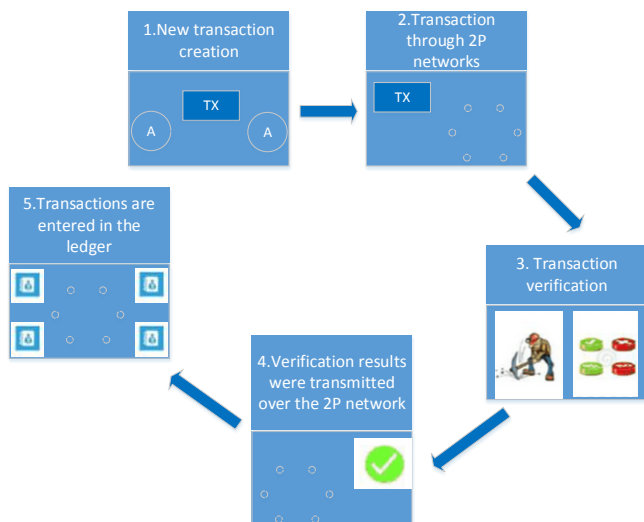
1.New transaction creation

TX

A

A

2.Transaction through 2P networks

TX

3. Transaction verification

4.Verification results were transmitted over the 2P network

5.Transactions are entered in the ledger